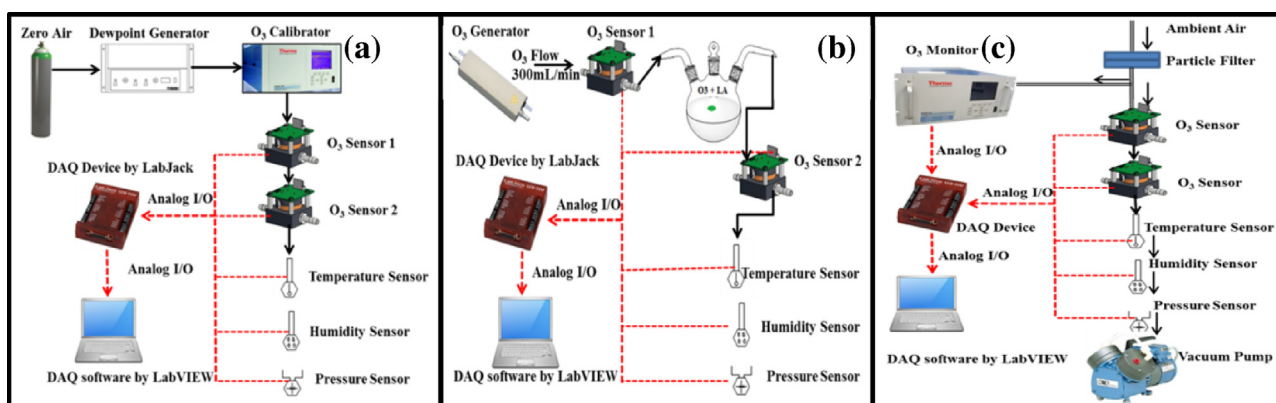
Zero Air
Dewpoint Generator
$O_3$ Calibrator
(a)
$O_3$ Sensor 1
DAQ Device by LabJack
Analog I/O
$O_3$ Sensor 2
Analog I/O
Temperature Sensor
Humidity Sensor
DAQ software by LabVIEW
Pressure Sensor

$O_3$ Generator
$O_3$ Sensor 1
(b)
$O_3$ Flow
300mL/min
O3 + LA
DAQ Device by LabJack
$O_3$ Sensor 2
Analog I/O
Analog I/O
Temperature Sensor
Humidity Sensor
DAQ software by LabVIEW
Pressure Sensor

Ambient Air
$O_3$ Monitor
(c)
Particle Filter
$O_3$ Sensor
Analog I/O
$O_3$ Sensor
Analog I/O
DAQ Device
Temperature Sensor
Analog I/O
Humidity Sensor
Pressure Sensor
DAQ software by LabVIEW
Vacuum Pump